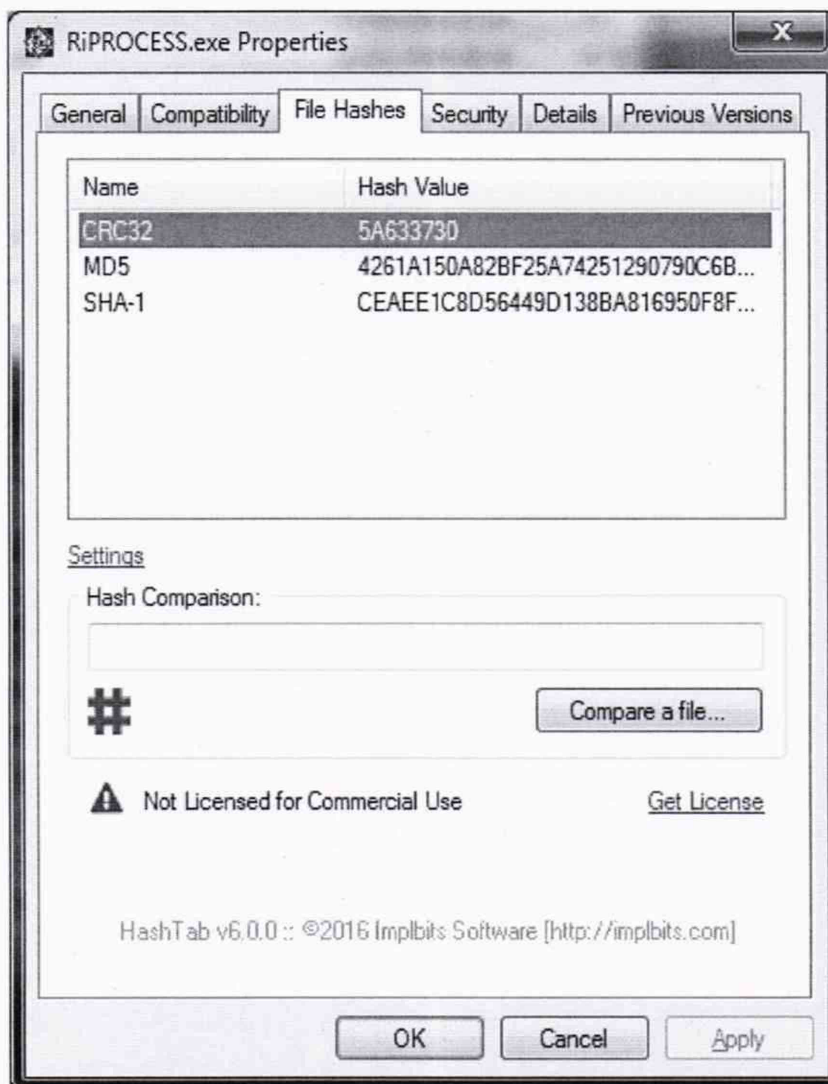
RiPROCESS.exe Properties

X

General | Compatibility | File Hashes | Security | Details | Previous Versions

| Name | Hash Value |
|---|---|
| CRC32 | 5A633730 |
| MD5 | 4261A150A82BF25A74251290790C6B... |
| SHA-1 | CEAEE1C8D56449D138BA816950F8F... |

Settings

Hash Comparison:

#

Compare a file...

Not Licensed for Commercial Use

Get License

HashTab v6.0.0 :: ©2016 Implbits Software [http://implbits.com]

OK

Cancel

Apply